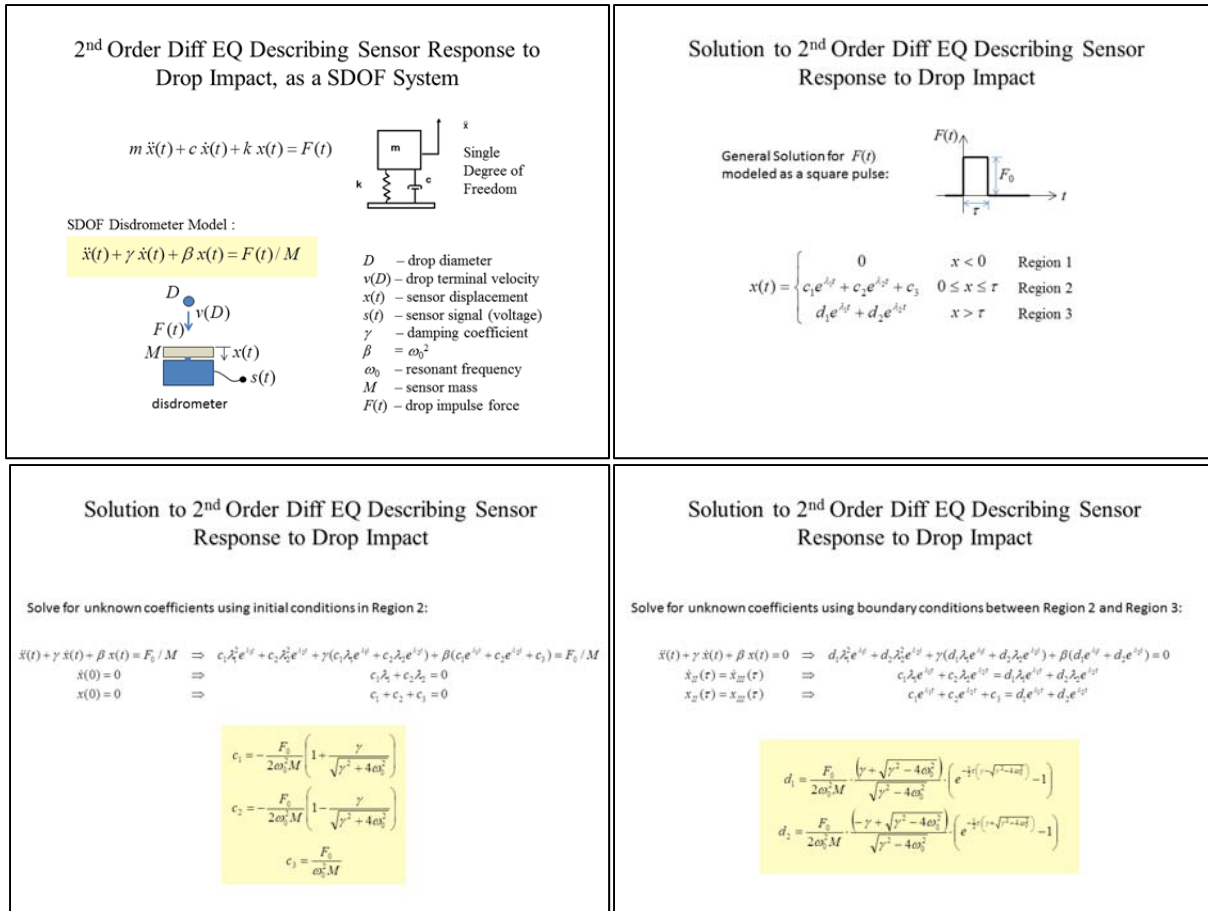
2nd Order Diff EQ Describing Sensor Response to Drop Impact, as a SDOF System

$m\,\ddot{x}(t) + c\,\dot{x}(t) + k\,x(t) = F(t)$

m

k

c

$\ddot{x}$

Single Degree of Freedom

SDOF Disdrometer Model :

$\ddot{x}(t) + \gamma\,\dot{x}(t) + \beta\,x(t) = F(t)/M$

$D$

$v(D)$

$F(t)$

$M$

$x(t)$

$s(t)$

disdrometer

$D$ – drop diameter
$v(D)$ – drop terminal velocity
$x(t)$ – sensor displacement
$s(t)$ – sensor signal (voltage)
$\gamma$ – damping coefficient
$\beta$ $= \omega_0^2$
$\omega_0$ – resonant frequency
$M$ – sensor mass
$F(t)$ – drop impulse force

Solution to 2nd Order Diff EQ Describing Sensor Response to Drop Impact

General Solution for $F(t)$ modeled as a square pulse:

$F(t)$

$F_0$

$t$

$\tau$

$x(t) = \begin{cases} 0 & x<0 \\ c_1e^{\lambda_1 t} + c_2e^{\lambda_2 t} + c_3 & 0 \le x \le \tau \\ d_1e^{\lambda_1 t} + d_2e^{\lambda_2 t} & x > \tau \end{cases}$

Region 1
Region 2
Region 3

Solution to 2nd Order Diff EQ Describing Sensor Response to Drop Impact

Solve for unknown coefficients using initial conditions in Region 2:

$\ddot{x}(t) + \gamma\,\dot{x}(t) + \beta\,x(t) = F_0/M \Rightarrow c_1\lambda_1^2e^{\lambda_1 t} + c_2\lambda_2^2e^{\lambda_2 t} + \gamma(c_1\lambda_1e^{\lambda_1 t} + c_2\lambda_2e^{\lambda_2 t}) + \beta(c_1e^{\lambda_1 t} + c_2e^{\lambda_2 t} + c_3) = F_0/M$

$\dot{x}(0) = 0 \Rightarrow c_1\lambda_1 + c_2\lambda_2 = 0$

$x(0) = 0 \Rightarrow c_1 + c_2 + c_3 = 0$

$c_1 = -\frac{F_0}{2\omega_0^2 M}\left(1 + \frac{\gamma}{\sqrt{\gamma^2 + 4\omega_0^2}}\right)$

$c_2 = -\frac{F_0}{2\omega_0^2 M}\left(1 - \frac{\gamma}{\sqrt{\gamma^2 + 4\omega_0^2}}\right)$

$c_3 = \frac{F_0}{\omega_0^2 M}$

Solution to 2nd Order Diff EQ Describing Sensor Response to Drop Impact

Solve for unknown coefficients using boundary conditions between Region 2 and Region 3:

$\ddot{x}(t) + \gamma\,\dot{x}(t) + \beta\,x(t) = 0 \Rightarrow d_1\lambda_1^2e^{\lambda_1 t} + d_2\lambda_2^2e^{\lambda_2 t} + \gamma(d_1\lambda_1e^{\lambda_1 t} + d_2\lambda_2e^{\lambda_2 t}) + \beta(d_1e^{\lambda_1 t} + d_2e^{\lambda_2 t}) = 0$

$\dot{x}_{II}(\tau) = \dot{x}_{III}(\tau) \Rightarrow c_1\lambda_1e^{\lambda_1 t} + c_2\lambda_2e^{\lambda_2 t} = d_1\lambda_1e^{\lambda_1 t} + d_2\lambda_2e^{\lambda_2 t}$

$x_{II}(\tau) = x_{III}(\tau) \Rightarrow c_1e^{\lambda_1 t} + c_2e^{\lambda_2 t} + c_3 = d_1e^{\lambda_1 t} + d_2e^{\lambda_2 t}$

$d_1 = \frac{F_0}{2\omega_0^2 M}\cdot\frac{\left(\gamma + \sqrt{\gamma^2 - 4\omega_0^2}\right)}{\sqrt{\gamma^2 - 4\omega_0^2}}\cdot\left(e^{-\frac{1}{2}\tau\left(\gamma - \sqrt{\gamma^2 - 4\omega_0^2}\right)} - 1\right)$

$d_2 = \frac{F_0}{2\omega_0^2 M}\cdot\frac{\left(-\gamma + \sqrt{\gamma^2 - 4\omega_0^2}\right)}{\sqrt{\gamma^2 - 4\omega_0^2}}\cdot\left(e^{-\frac{1}{2}\tau\left(\gamma + \sqrt{\gamma^2 - 4\omega_0^2}\right)} - 1\right)$